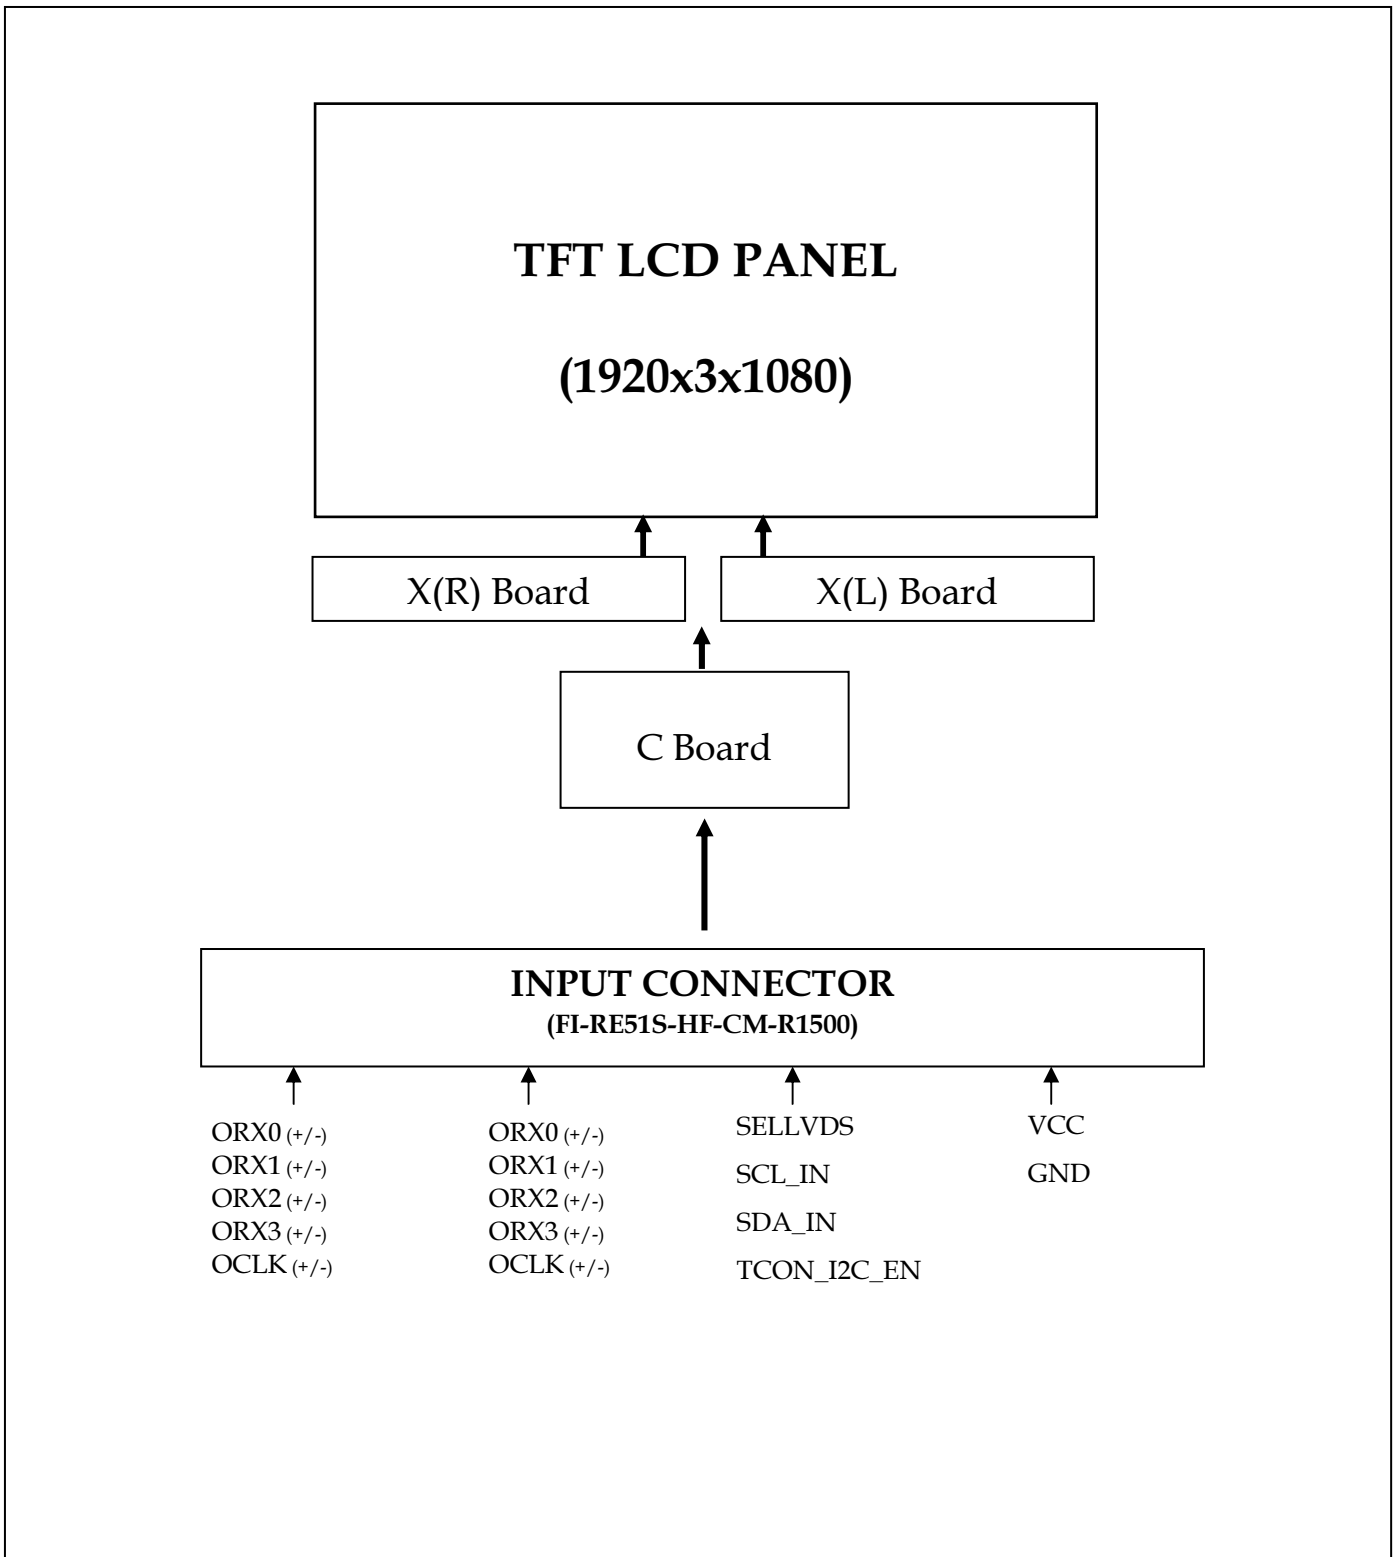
TFT LCD PANEL

(1920x3x1080)

X(R) Board

X(L) Board

C Board

INPUT CONNECTOR
(FI-RE51S-HF-CM-R1500)

ORX0 (+/-)
ORX1 (+/-)
ORX2 (+/-)
ORX3 (+/-)
OCLK (+/-)

ORX0 (+/-)
ORX1 (+/-)
ORX2 (+/-)
ORX3 (+/-)
OCLK (+/-)

SELLVDS
SCL_IN
SDA_IN
TCON_I2C_EN

VCC
GND